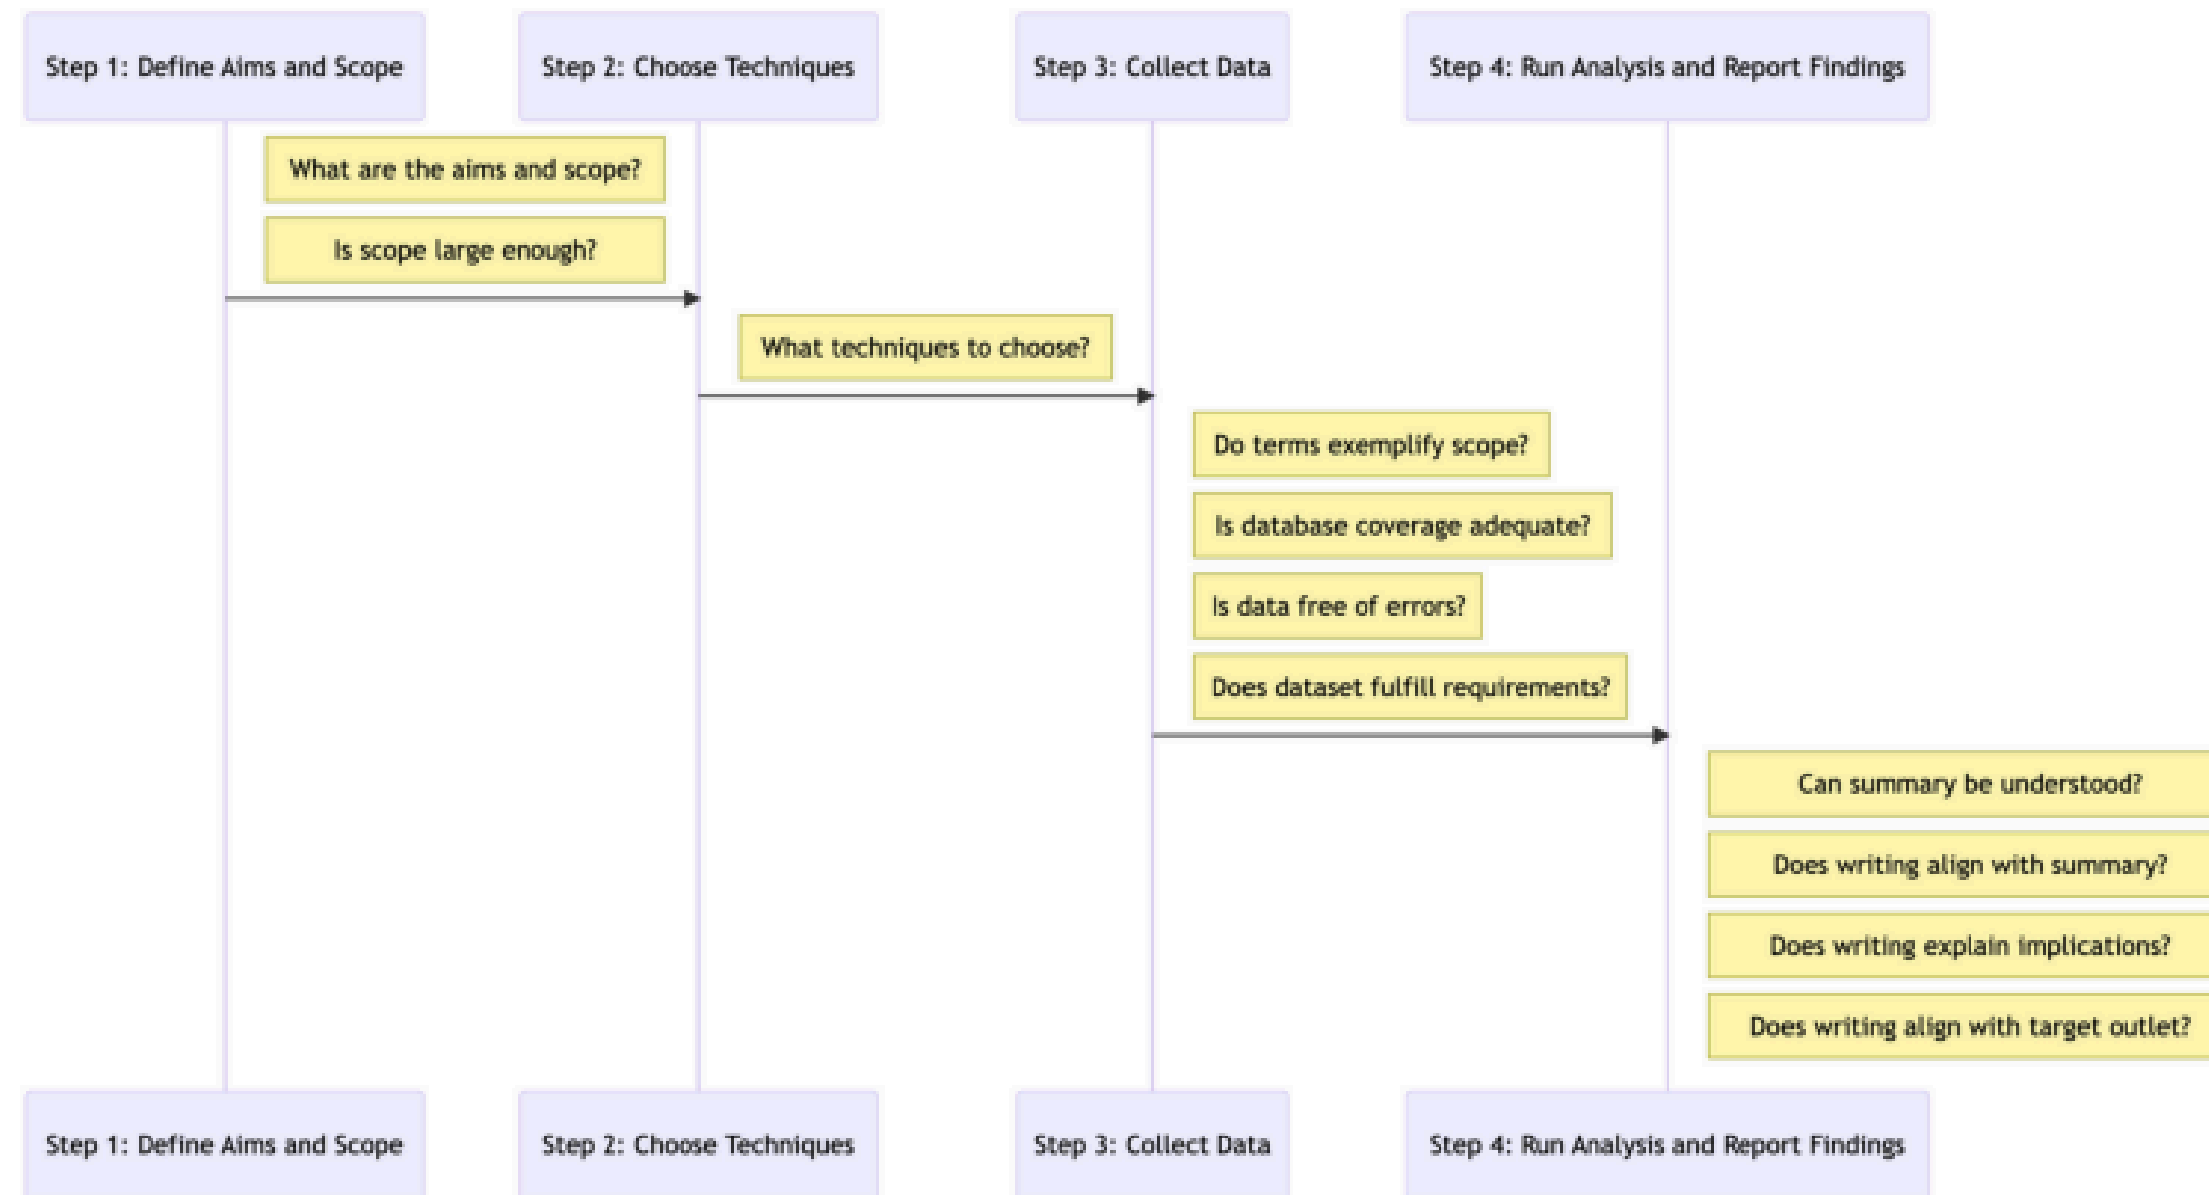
Step 1: Define Aims and Scope

Step 2: Choose Techniques

Step 3: Collect Data

Step 4: Run Analysis and Report Findings

What are the aims and scope?

Is scope large enough?

What techniques to choose?

Do terms exemplify scope?

Is database coverage adequate?

Is data free of errors?

Does dataset fulfill requirements?

Can summary be understood?

Does writing align with summary?

Does writing explain implications?

Does writing align with target outlet?

Step 1: Define Aims and Scope

Step 2: Choose Techniques

Step 3: Collect Data

Step 4: Run Analysis and Report Findings